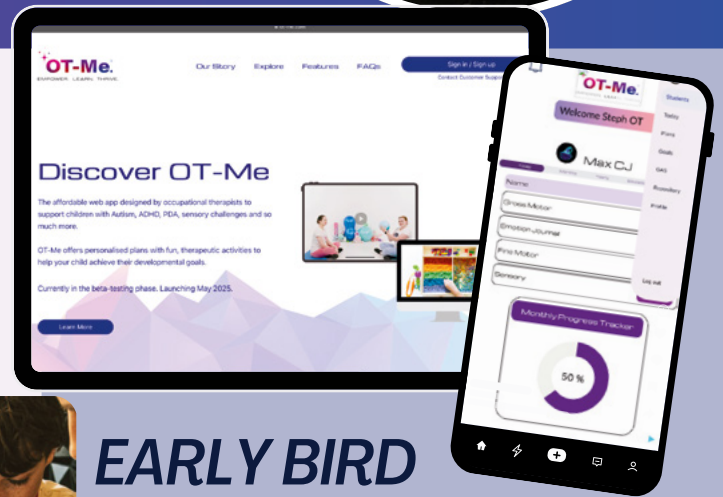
OT-Me.
EMPOWER · LEARN · THRIVE

Our Story Explore Features FAQs

Sign in / Sign up

Contact Customer Support

Discover OT-Me

The affordable web app designed by occupational therapists to support children with Autism, ADHD, PDA, sensory challenges and so much more.

OT-Me offers personalised plans with fun, therapeutic activities to help your child achieve their developmental goals.

Currently in the beta-testing phase. Launching May 2025.

Learn More

OT-Me.

Welcome Steph OT

Max CJ

Name

Gross Motor

Emotion Journal

Fine Motor

Sensory

Monthly Progress Tracker

50 %

Students

Today

Plans

Goals

Q&A

Boundary

Profile

Log out

EARLY BIRD